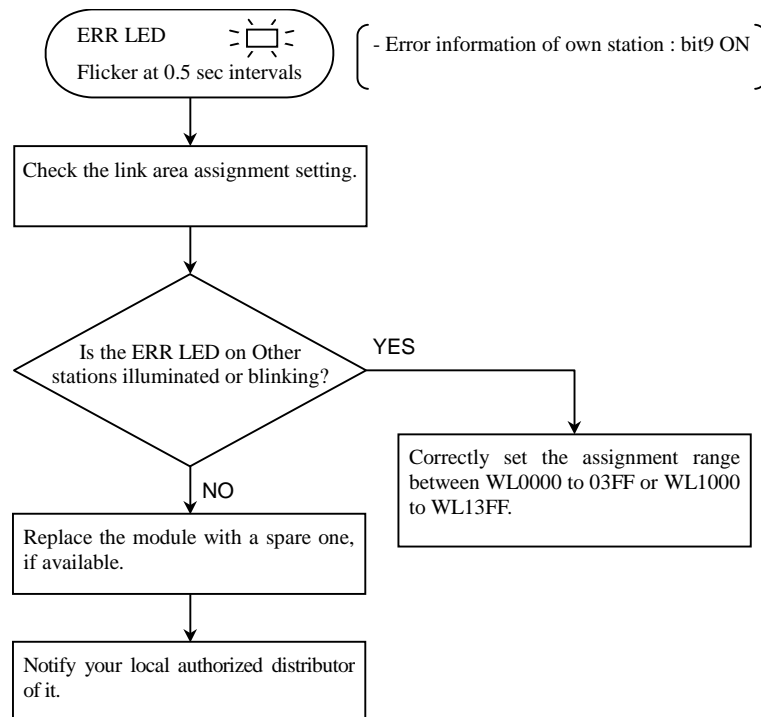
ERR LED
Flicker at 0.5 sec intervals

- Error information of own station : bit9 ON

Check the link area assignment setting.

Is the ERR LED on Other stations illuminated or blinking?

YES

Correctly set the assignment range between WL0000 to 03FF or WL1000 to WL13FF.

NO

Replace the module with a spare one, if available.

Notify your local authorized distributor of it.